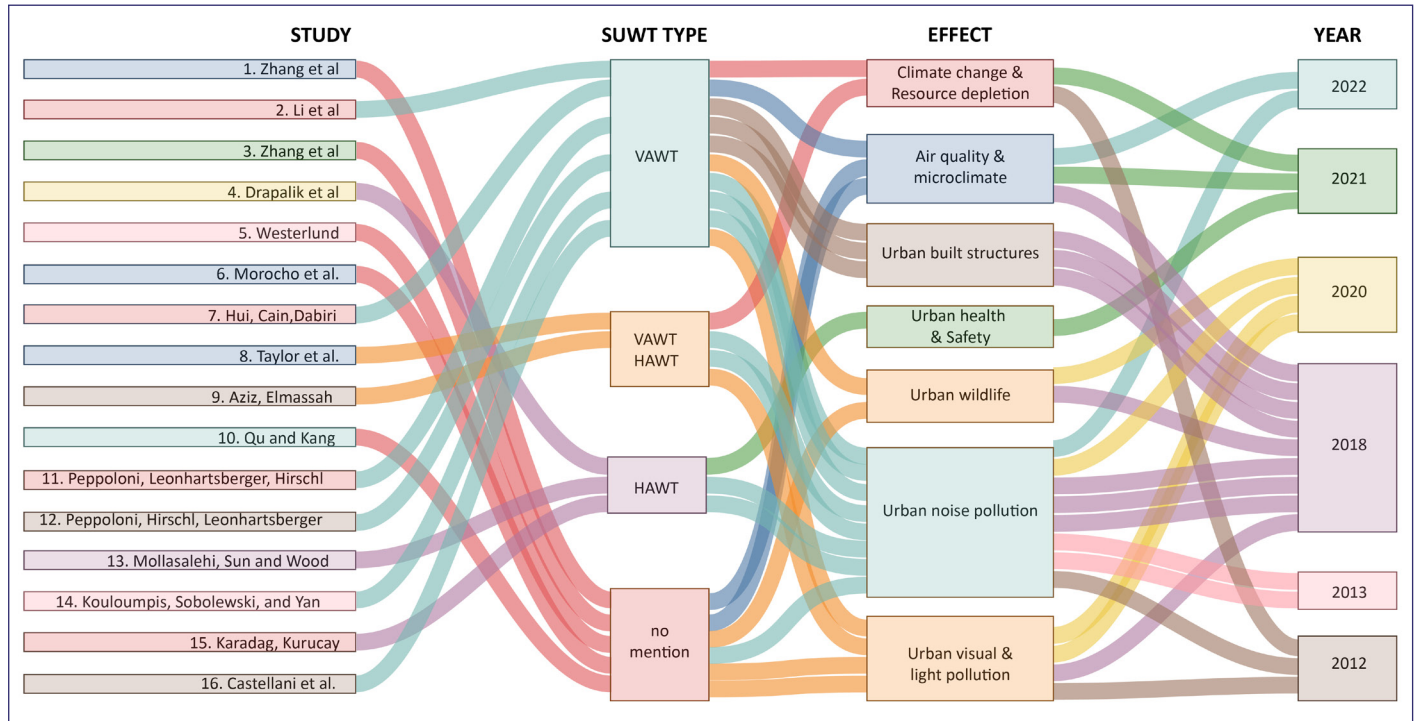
STUDY

1. Zhang et al
2. Li et al
3. Zhang et al
4. Drapalik et al
5. Westerlund
6. Morocho et al.
7. Hui, Cain,Dabiri
8. Taylor et al.
9. Aziz, Elmassah
10. Qu and Kang
11. Peppoloni, Leonhartsberger, Hirschl
12. Peppoloni, Hirschl, Leonhartsberger
13. Mollasalehi, Sun and Wood
14. Kouloumpis, Sobolewski, and Yan
15. Karadag, Kurucay
16. Castellani et al.

SUWT TYPE

VAWT
VAWT HAWT
HAWT
no mention

EFFECT

Climate change & Resource depletion
Air quality & microclimate
Urban built structures
Urban health & Safety
Urban wildlife
Urban noise pollution
Urban visual & light pollution

YEAR

2022
2021
2020
2018
2013
2012